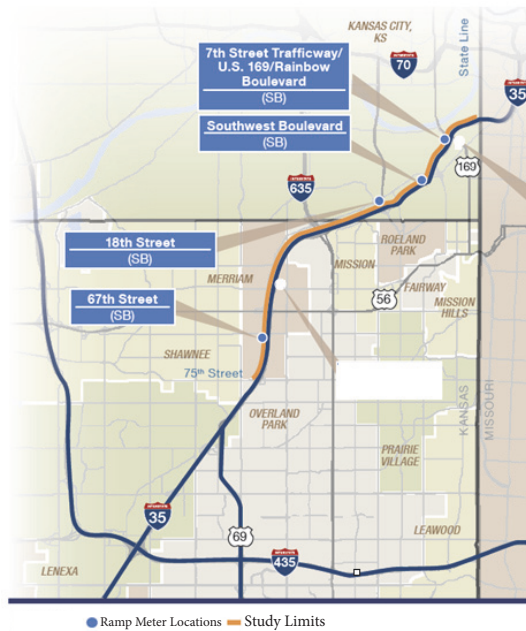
KANSAS CITY, KS

State Line

70

35

7th Street Trafficway/ U.S. 169/Rainbow Boulevard
(SB)

Southwest Boulevard
(SB)

169

635

18th Street
(SB)

ROELAND PARK

MISSION

MERRIAM

56

FAIRWAY

MISSION HILLS

67th Street
(SB)

SHAWNEE

75th Street

OVERLAND PARK

KANSAS

MISSOURI

PRAIRIE VILLAGE

35

69

LEAWOOD

LENEXA

435

Ramp Meter Locations
Study Limits